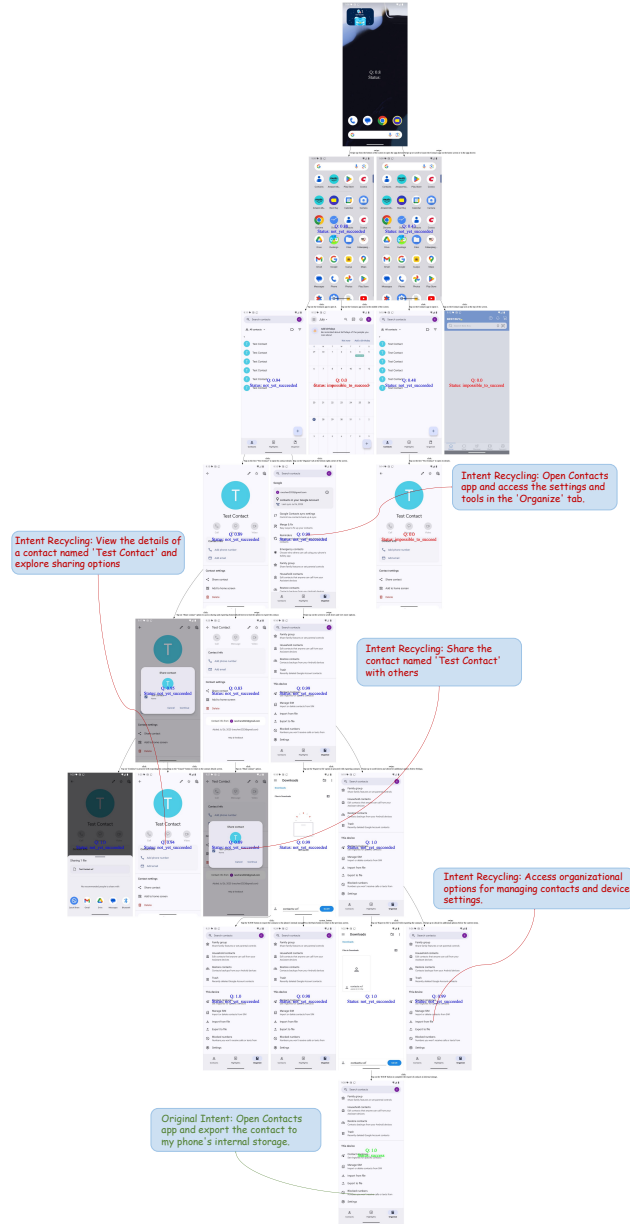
Q: 0.0
Status:

Q: 0.33
Status: not_yet_succeeded

Q: 0.41
Status: not_yet_succeeded

Q: 0.44
Status: not_yet_succeeded

Q: 0.0
Status: impossible_to_succeed

Q: 0.48
Status: not_yet_succeeded

Q: 0.0
Status: impossible_to_succeed

Q: 0.86
Status: not_yet_succeeded

Q: 0.86
Status: not_yet_succeeded

Q: 0.0
Status: impossible_to_succeed

Intent Recycling: Open Contacts app and access the settings and tools in the 'Organize' tab.

Intent Recycling: View the details of a contact named 'Test Contact' and explore sharing options

Q: 0.85
Status: not_yet_succeeded

Q: 0.83
Status: not_yet_succeeded

Q: 0.99
Status: not_yet_succeeded

Intent Recycling: Share the contact named 'Test Contact' with others

Q: 0.94
Status: not_yet_succeeded

Q: 0.94
Status: not_yet_succeeded

Q: 1.0
Status: not_yet_succeeded

Q: 0.98
Status: not_yet_succeeded

Intent Recycling: Access organizational options for managing contacts and device settings.

Q: 1.0
Status: not_yet_succeeded

Q: 0.98
Status: not_yet_succeeded

Q: 1.0
Status: not_yet_succeeded

Q: 0.99
Status: not_yet_succeeded

Original Intent: Open Contacts app and export the contact to my phone's internal storage.

Q: 1.0
Status: succeeded